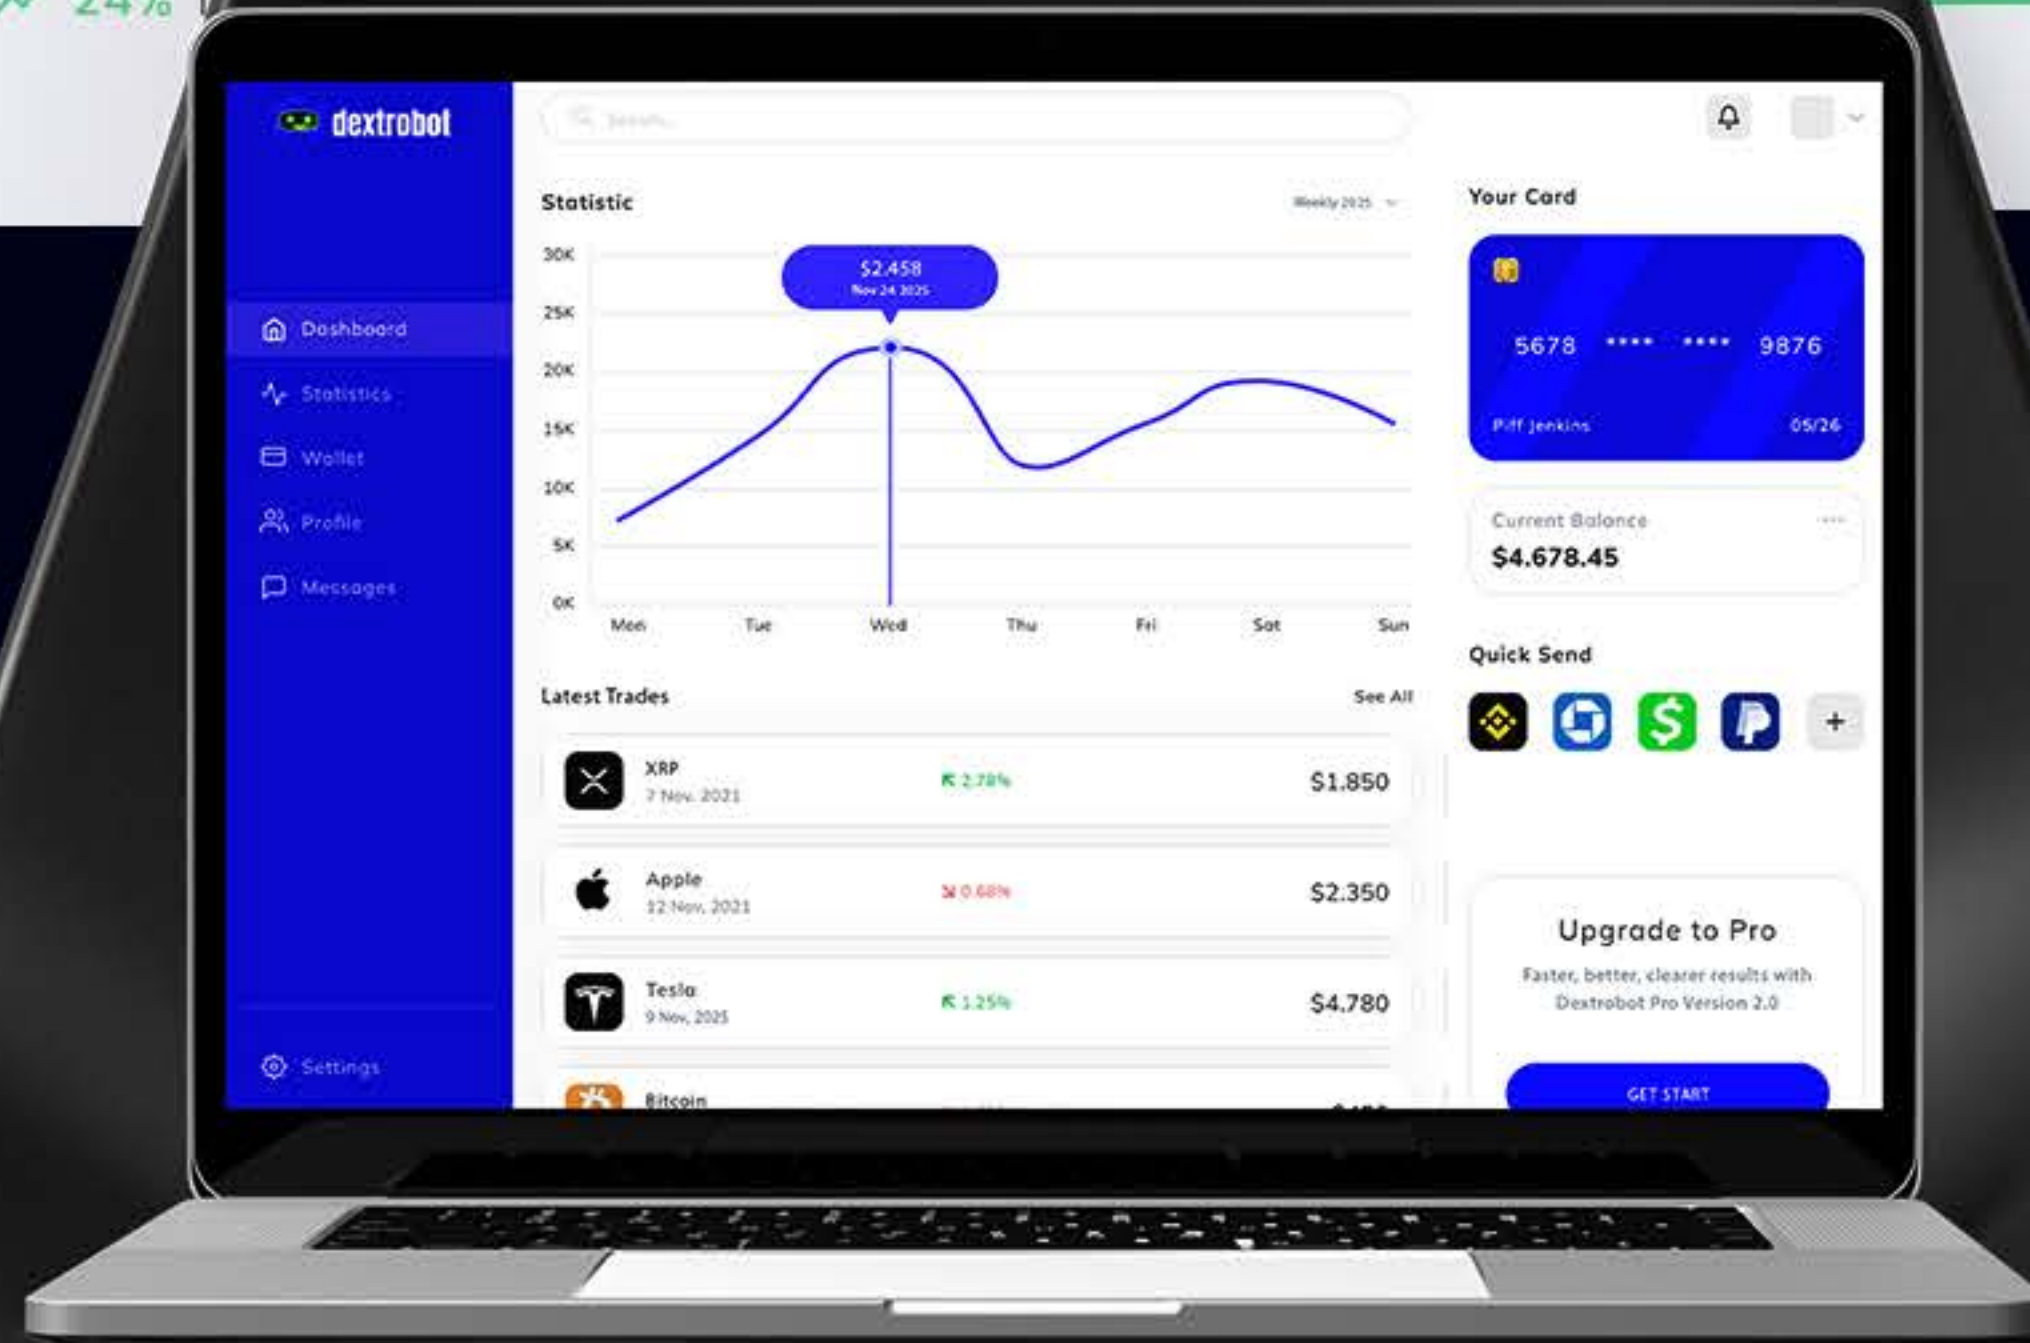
24%

dextrobot

Search...

Dashboard
Statistics
Wallet
Profile
Messages

Settings

Statistic

Weekly 2025

$2.458
Nov 24 2025

30K
25K
20K
15K
10K
5K
0K

Mon Tue Wed Thu Fri Sat Sun

Latest Trades

See All

| | | | |
|---|---|---|---|
| XRP | 7 Nov. 2021 | 2.78% | $1.850 |
| Apple | 12 Nov. 2021 | 0.68% | $2.350 |
| Tesla | 9 Nov. 2025 | 1.25% | $4.780 |
| Bitcoin | | | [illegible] |

Your Card

5678 **** **** 9876

Piff Jenkins 05/26

Current Balance
$4.678.45

Quick Send

+

Upgrade to Pro
Faster, better, clearer results with Dextrobot Pro Version 2.0

GET START